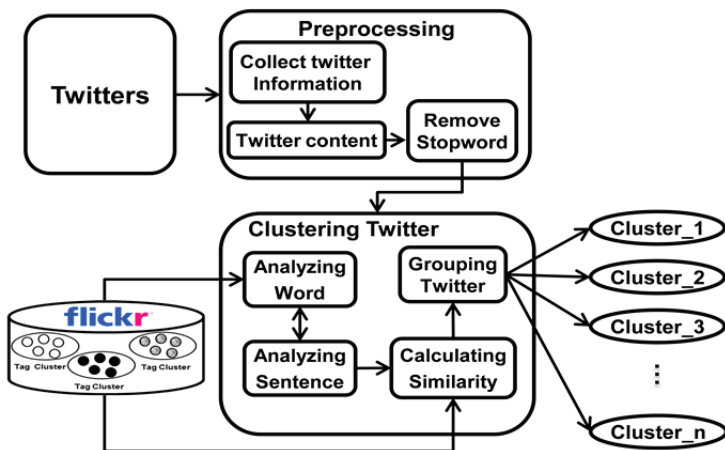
Twitters

Preprocessing

Collect twitter Information

Twitter content

Remove Stopword

Clustering Twitter

Analyzing Word

Analyzing Sentence

Grouping Twitter

Calculating Similarity

flickr

Tag Cluster

Tag Cluster

Tag Cluster

Cluster_1

Cluster_2

Cluster_3

⋮

Cluster_n